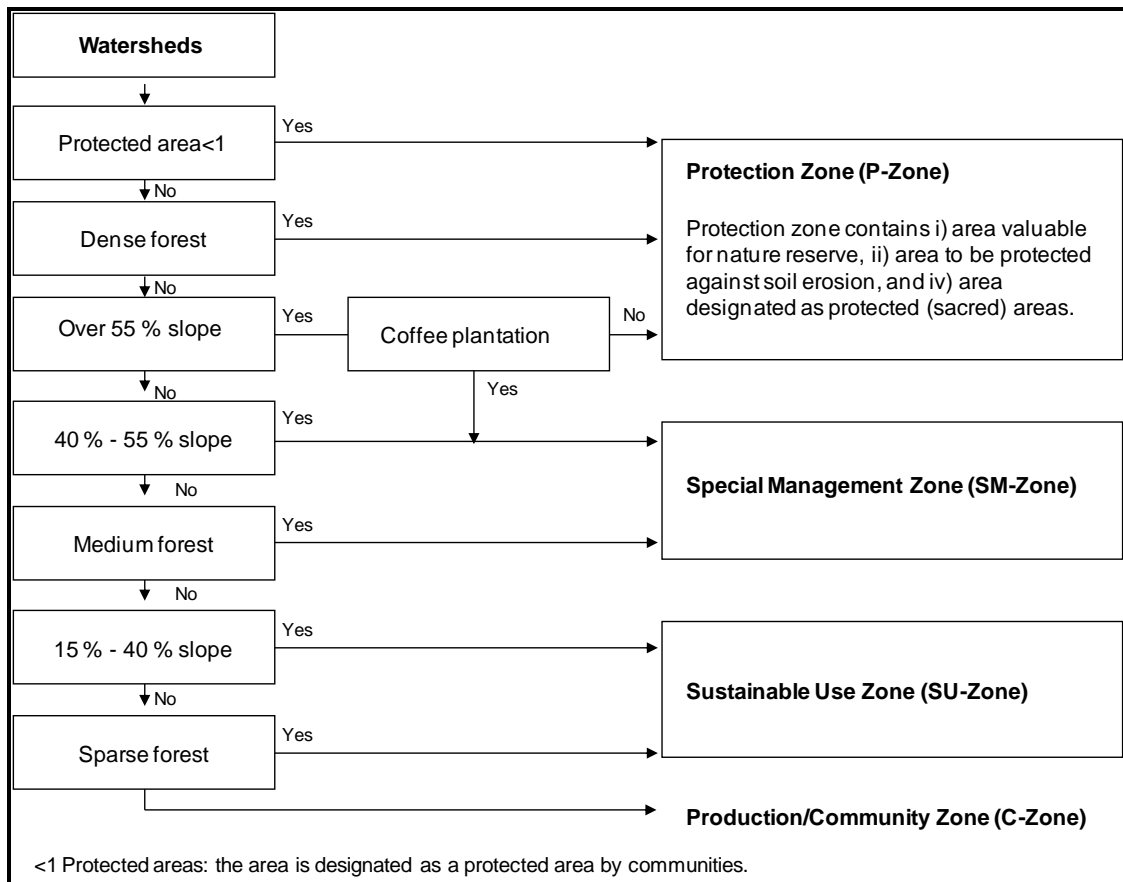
Watersheds

Protected area<1

Yes

No

Dense forest

Yes

No

Over 55 % slope

Yes

Coffee plantation

No

Yes

No

40 % - 55 % slope

Yes

No

Medium forest

Yes

No

15 % - 40 % slope

Yes

No

Sparse forest

Yes

Protection Zone (P-Zone)

Protection zone contains i) area valuable for nature reserve, ii) area to be protected against soil erosion, and iv) area designated as protected (sacred) areas.

Special Management Zone (SM-Zone)

Sustainable Use Zone (SU-Zone)

Production/Community Zone (C-Zone)

<1 Protected areas: the area is designated as a protected area by communities.